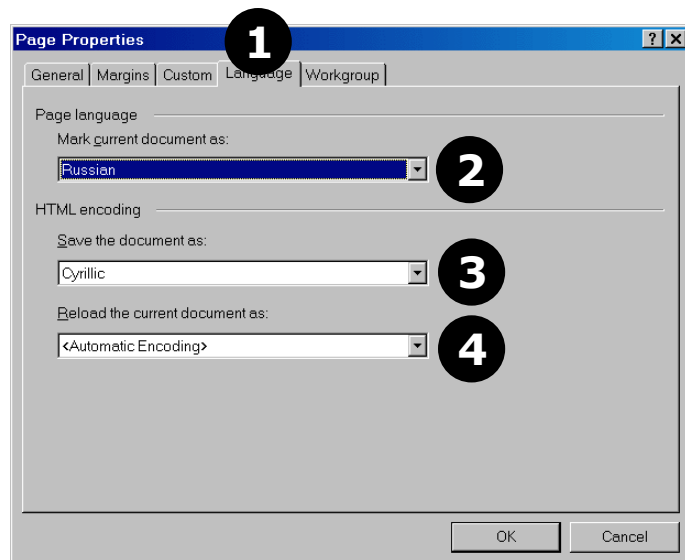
Page Properties

?

X

General

Margins

Custom

Language

Workgroup

1

Page language

Mark current document as:

Russian

2

HTML encoding

Save the document as:

Cyrillic

3

Reload the current document as:

<Automatic Encoding>

4

OK

Cancel